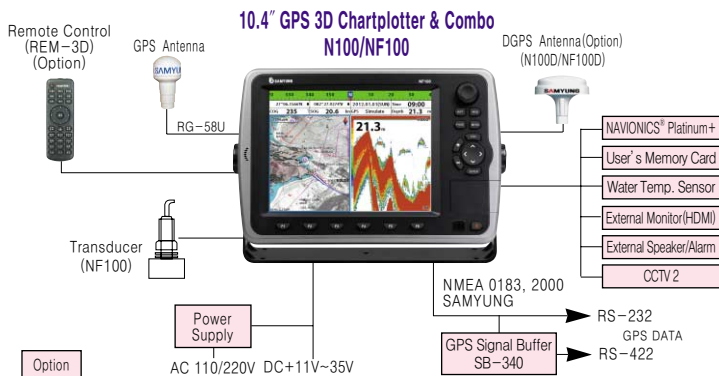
Remote Control
(REM−3D)
(Option)

GPS Antenna

10.4" GPS 3D Chartplotter & Combo
N100/NF100

DGPS Antenna(Option)
(N100D/NF100D)

SAMYU

SAMYUNG

RG−58U

21.3

NAVIONICS® Platinum+

User's Memory Card

Water Temp. Sensor

External Monitor(HDMI)

External Speaker/Alarm

CCTV 2

Transducer
(NF100)

NMEA 0183, 2000
SAMYUNG

RS−232

GPS DATA

Power
Supply

GPS Signal Buffer
SB−340

RS−422

Option

AC 110/220V DC+11V~35V